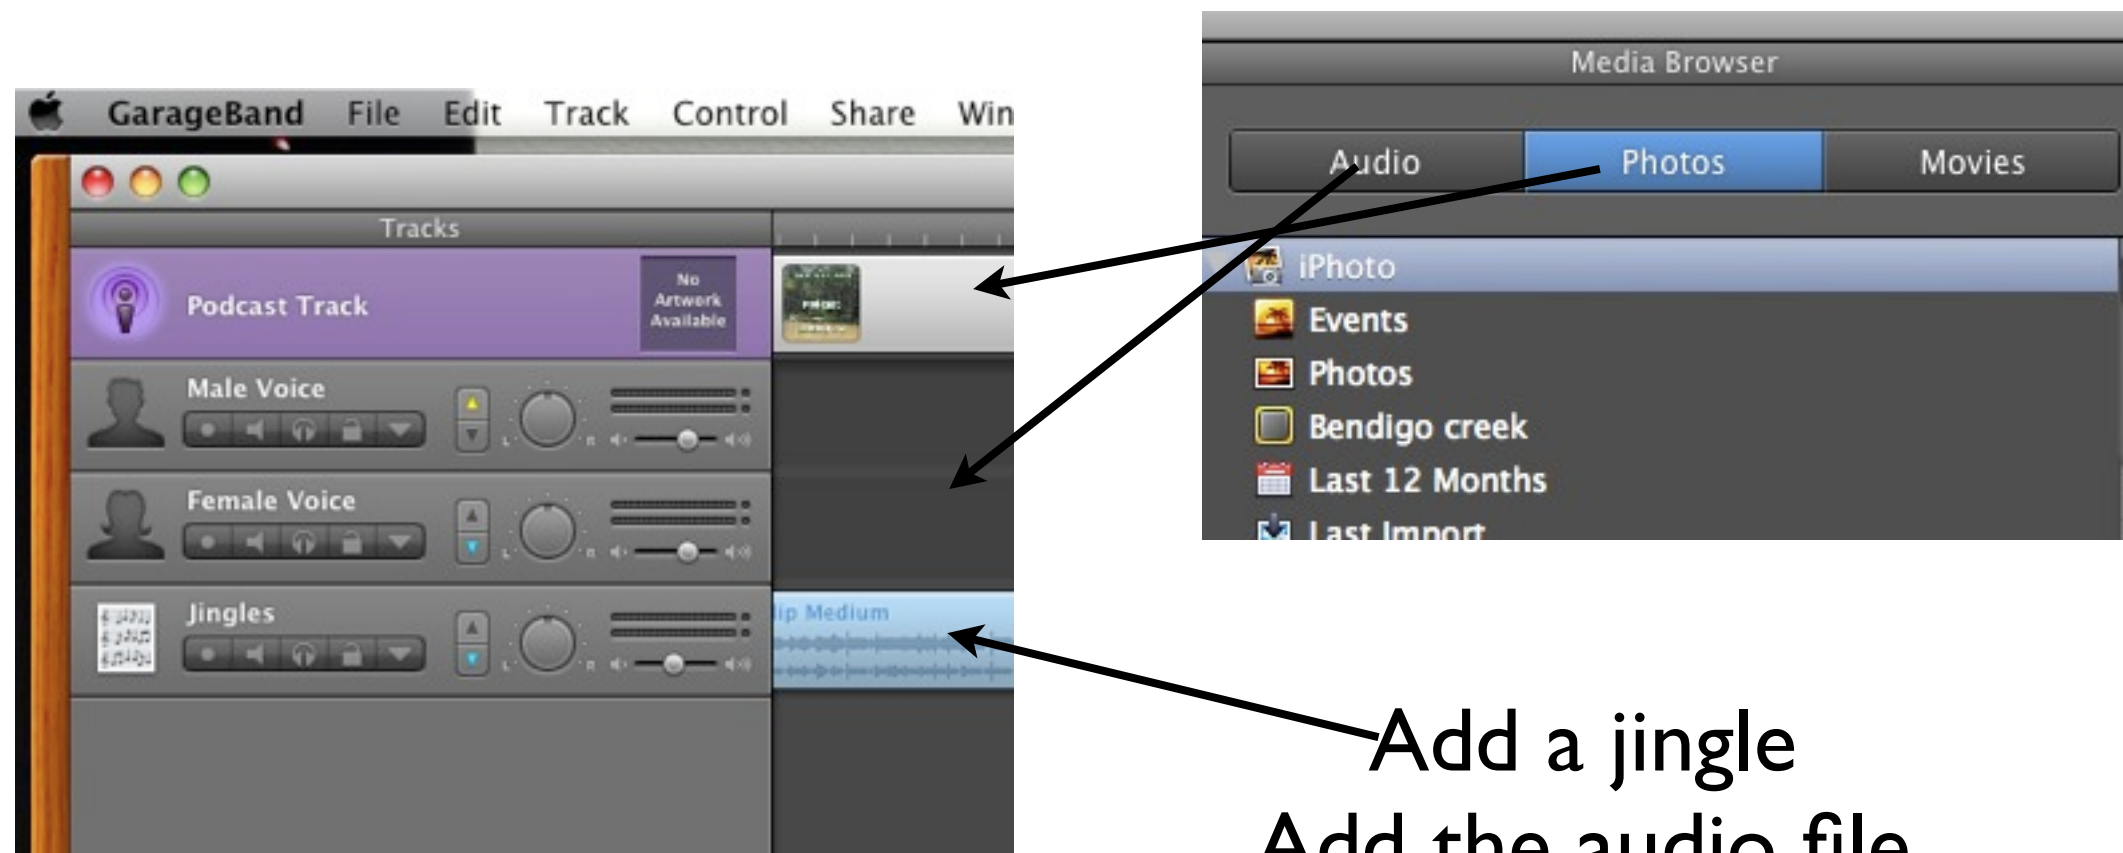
GarageBand File Edit Track Control Share Win

Tracks

Podcast Track

No Artwork Available

Male Voice

Female Voice

Jingles

ip Medium

Media Browser

Audio Photos Movies

iPhoto

Events

Photos

Bendigo creek

Last 12 Months

Last Import

Add a jingle

Add the audio file